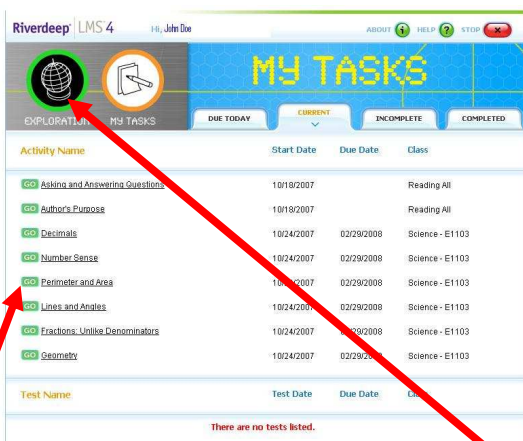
Riverdeep LMS 4 Hi, John Doe

ABOUT HELP STOP

EXPLORATION MY TASKS

MY TASKS

DUE TODAY CURRENT INCOMPLETE COMPLETED

| Activity Name | Start Date | Due Date | Class |
|---|---|---|---|
| GO Asking and Answering Questions | 10/18/2007 | | Reading All |
| GO Author's Purpose | 10/18/2007 | | Reading All |
| GO Decimals | 10/24/2007 | 02/29/2008 | Science - E1103 |
| GO Number Sense | 10/24/2007 | 02/29/2008 | Science - E1103 |
| GO Perimeter and Area | 10/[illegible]2007 | 02/29/2008 | Science - E1103 |
| GO Lines and Angles | 10/24/200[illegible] | 02/29/2008 | Science - E1103 |
| GO Fractions: Unlike Denominators | 10/24/2007 | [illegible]/29/2008 | Science - E1103 |
| GO Geometry | 10/24/2007 | 02/29/20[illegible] | Science - E1103 |

| Test Name | Test Date | Due Date | Cla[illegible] |
|---|---|---|---|

There are no tests listed.